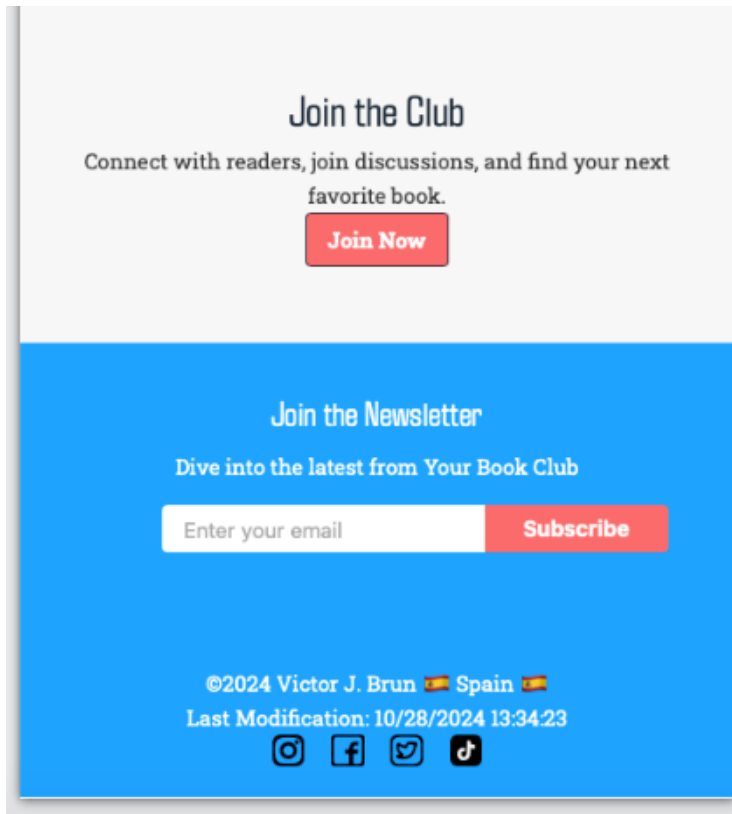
Join the Club

Connect with readers, join discussions, and find your next favorite book.

Join Now

Join the Newsletter

Dive into the latest from Your Book Club

Enter your email

Subscribe

©2024 Victor J. Brun 🇪🇸 Spain 🇪🇸

Last Modification: 10/28/2024 13:34:23